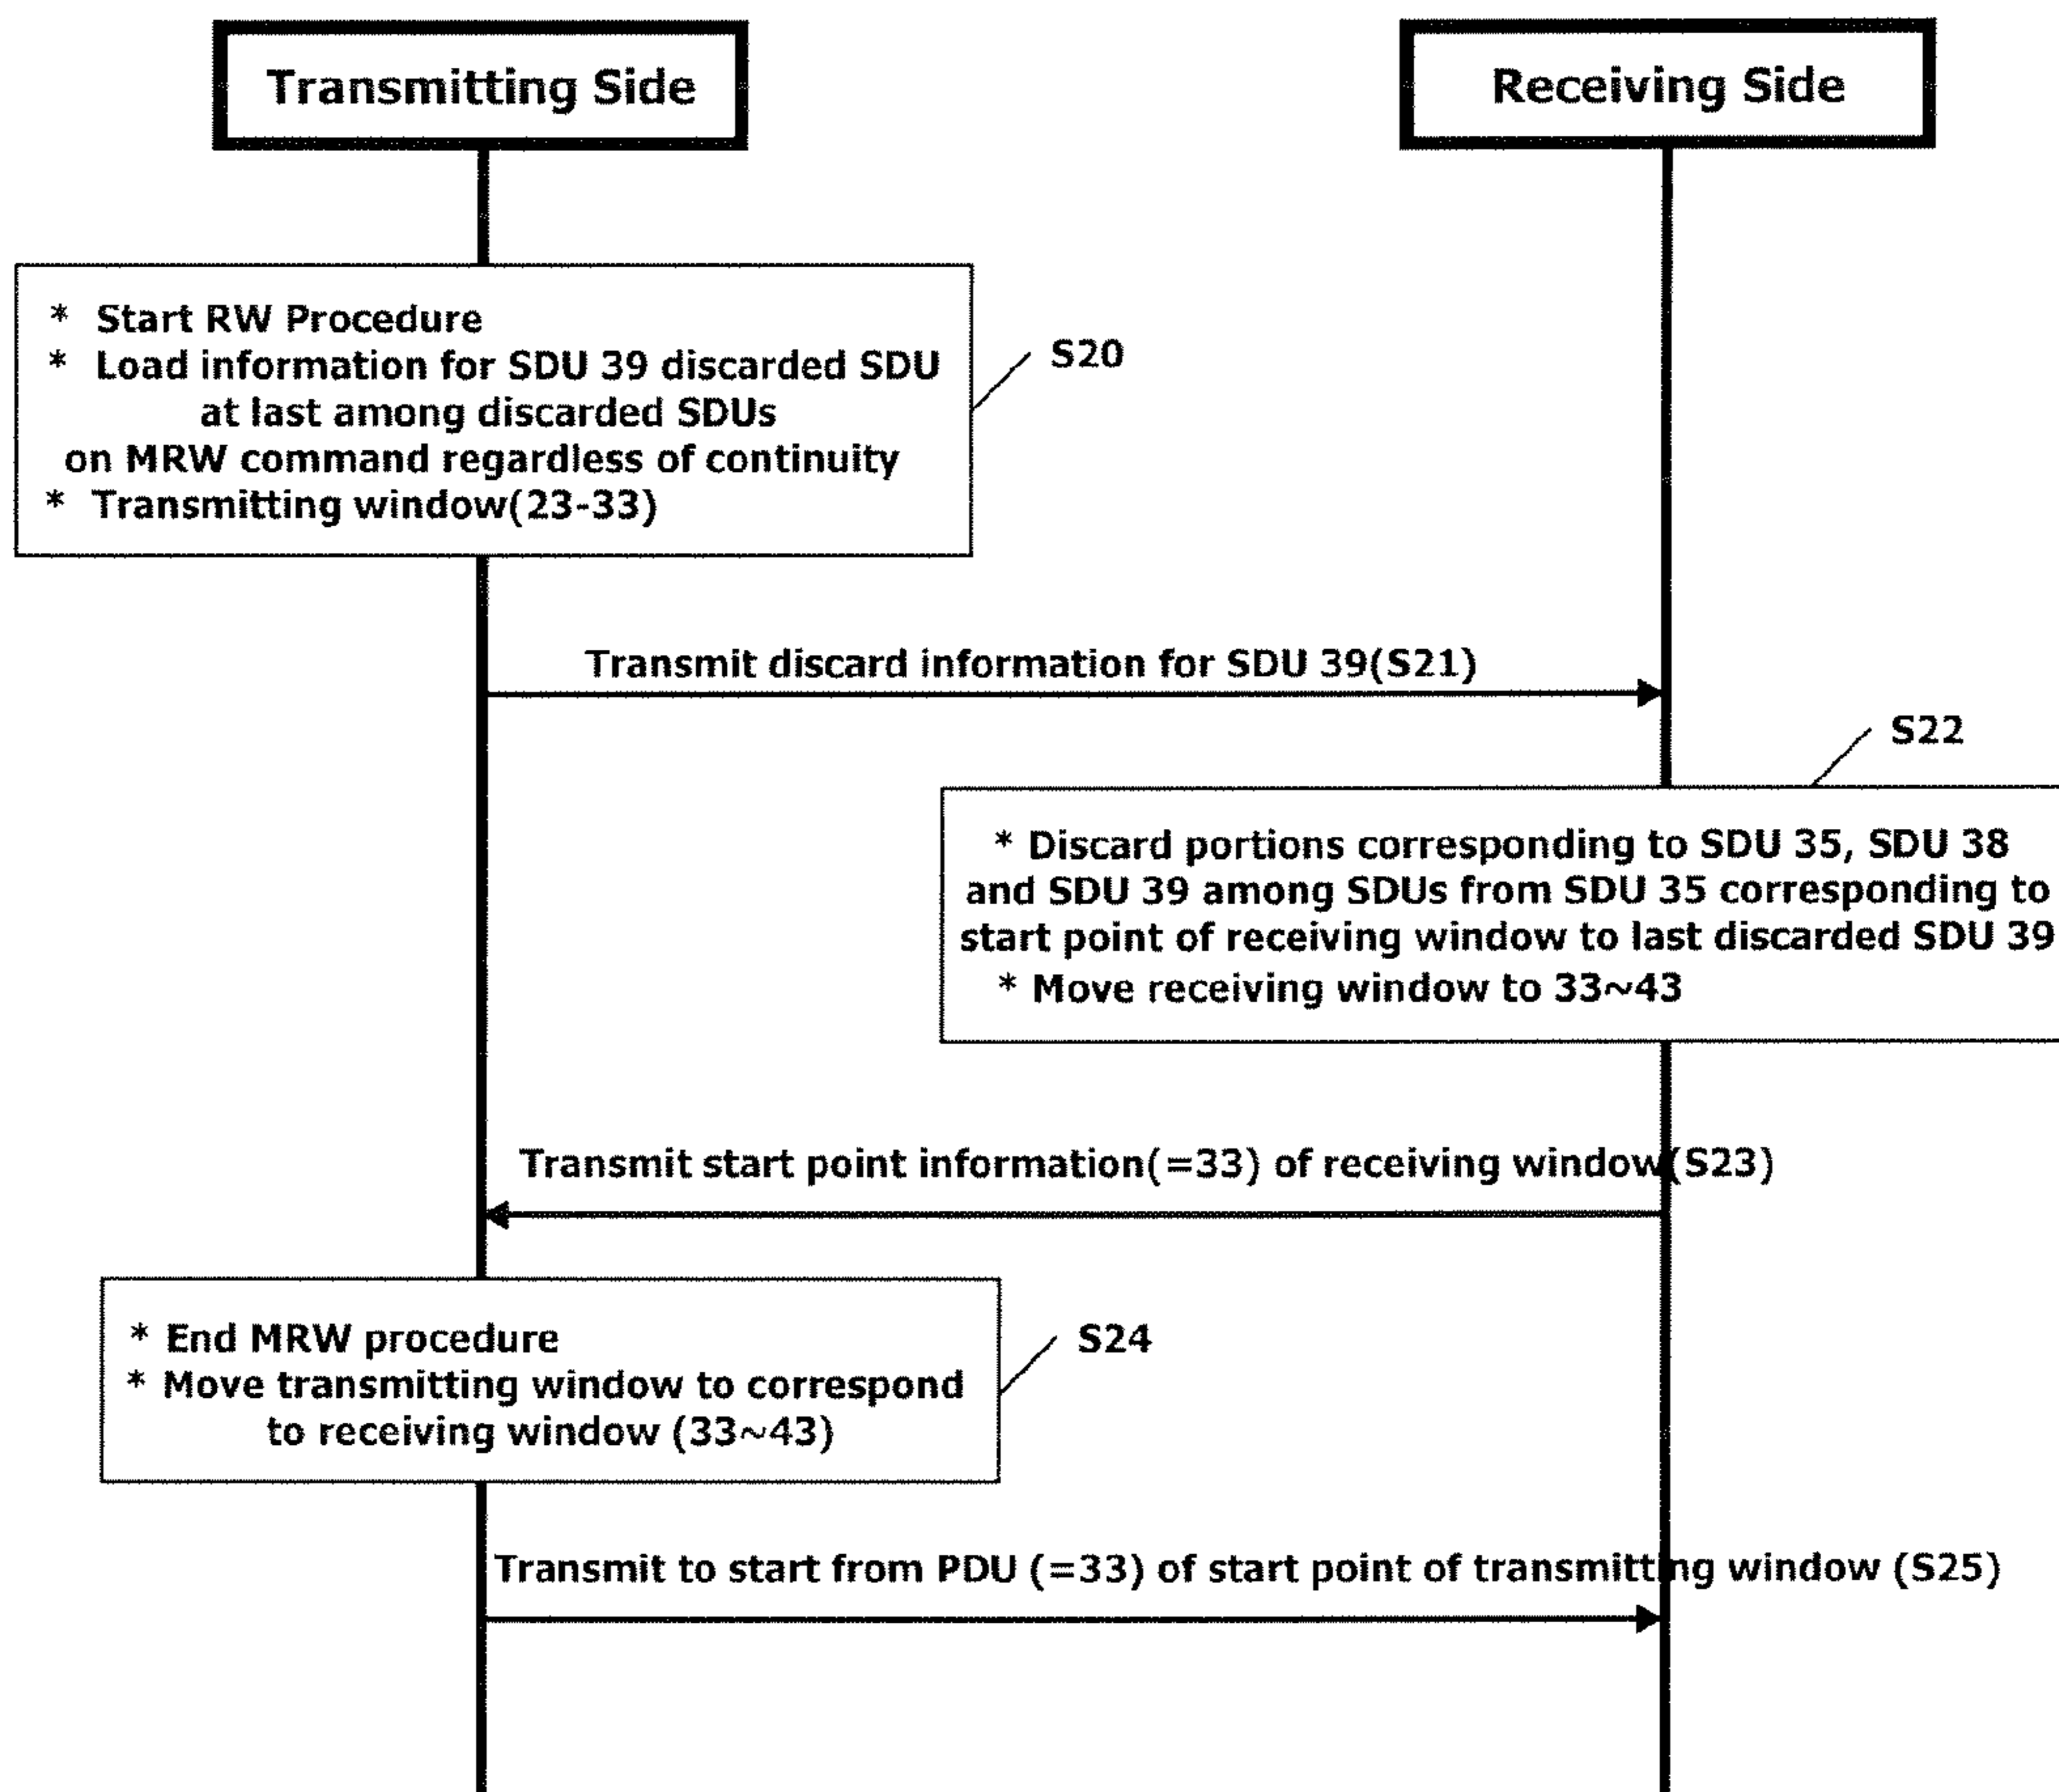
Transmitting Side

Receiving Side

* Start RW Procedure
* Load information for SDU 39 discarded SDU at last among discarded SDUs on MRW command regardless of continuity
* Transmitting window(23-33)

S20

Transmit discard information for SDU 39(S21)

S22

* Discard portions corresponding to SDU 35, SDU 38 and SDU 39 among SDUs from SDU 35 corresponding to start point of receiving window to last discarded SDU 39
* Move receiving window to 33~43

Transmit start point information(=33) of receiving window(S23)

* End MRW procedure
* Move transmitting window to correspond to receiving window (33~43)

S24

Transmit to start from PDU (=33) of start point of transmitting window (S25)